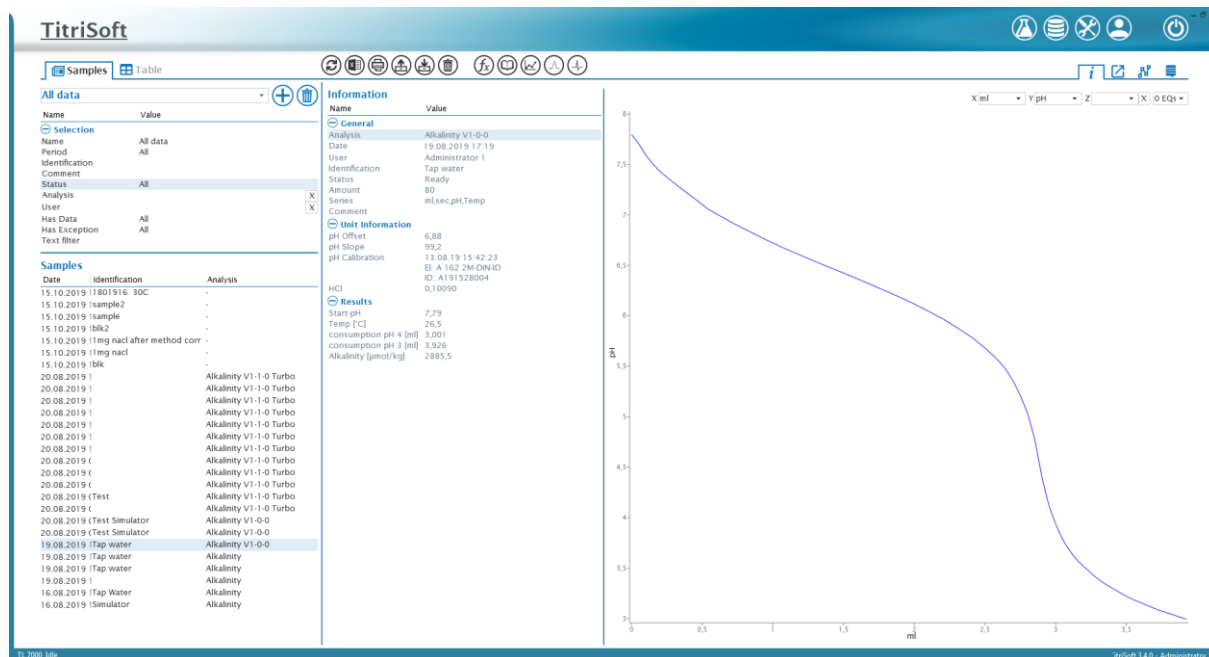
TitriSoft

Samples Table

All data

| Name | Value |
|---|---|
| **Selection** | |
| Name | All data |
| Period | All |
| Identification | |
| Comment | |
| Status | All |
| Analysis | X |
| User | X |
| Has Data | All |
| Has Exception | All |
| Text filter | |

Samples

| Date | Identification | Analysis |
|---|---|---|
| 15.10.2019 1 | 1801916 30C | - |
| 15.10.2019 1 | sample2 | - |
| 15.10.2019 1 | sample | - |
| 15.10.2019 1 | blk2 | - |
| 15.10.2019 1 | 1mg nacl after method corr | - |
| 15.10.2019 1 | 1mg nacl | - |
| 15.10.2019 1 | blk | - |
| 20.08.2019 1 | | Alkalinity V1-1-0 Turbo |
| 20.08.2019 1 | | Alkalinity V1-1-0 Turbo |
| 20.08.2019 1 | | Alkalinity V1-1-0 Turbo |
| 20.08.2019 1 | | Alkalinity V1-1-0 Turbo |
| 20.08.2019 1 | | Alkalinity V1-1-0 Turbo |
| 20.08.2019 1 | | Alkalinity V1-1-0 Turbo |
| 20.08.2019 1 | | Alkalinity V1-1-0 Turbo |
| 20.08.2019 ( | | Alkalinity V1-1-0 Turbo |
| 20.08.2019 ( | | Alkalinity V1-1-0 Turbo |
| 20.08.2019 ( | | Alkalinity V1-1-0 Turbo |
| 20.08.2019 ( | Test | Alkalinity V1-1-0 Turbo |
| 20.08.2019 ( | | Alkalinity V1-1-0 Turbo |
| 20.08.2019 ( | Test Simulator | Alkalinity V1-0-0 |
| 20.08.2019 ( | Test Simulator | Alkalinity V1-0-0 |
| 19.08.2019 1 | Tap water | Alkalinity V1-0-0 |
| 19.08.2019 1 | Tap water | Alkalinity |
| 19.08.2019 1 | Tap water | Alkalinity |
| 19.08.2019 1 | | Alkalinity |
| 16.08.2019 1 | Tap Water | Alkalinity |
| 16.08.2019 1 | Simulator | Alkalinity |

Information

| Name | Value |
|---|---|
| **General** | |
| Analysis | Alkalinity V1-0-0 |
| Date | 19.08.2019 17:19 |
| User | Administrator 1 |
| Identification | Tap water |
| Status | Ready |
| Amount | 80 |
| Series | ml,sec,pH,Temp |
| Comment | |
| **Unit Information** | |
| pH Offset | 6,88 |
| pH Slope | 99,2 |
| pH Calibration | 13.08.19 15:42:23 El: A 162 2M-DIN-ID ID: A191528004 |
| HCl | 0,10090 |
| **Results** | |
| Start-pH | 7,79 |
| Temp [°C] | 26,5 |
| consumption pH 4 [ml] | 3,001 |
| consumption pH 3 [ml] | 3,926 |
| Alkalinity [µmol/kg] | 2885,5 |

X ml Y pH Z X 0 EQs

8 7,5 7 6,5 6 5,5 5 4,5 4 3,5 3
pH
0 0,5 1 1,5 2 2,5 3 3,5
ml

TL 7000 Idle
TitriSoft 3.4.0 - Administrator